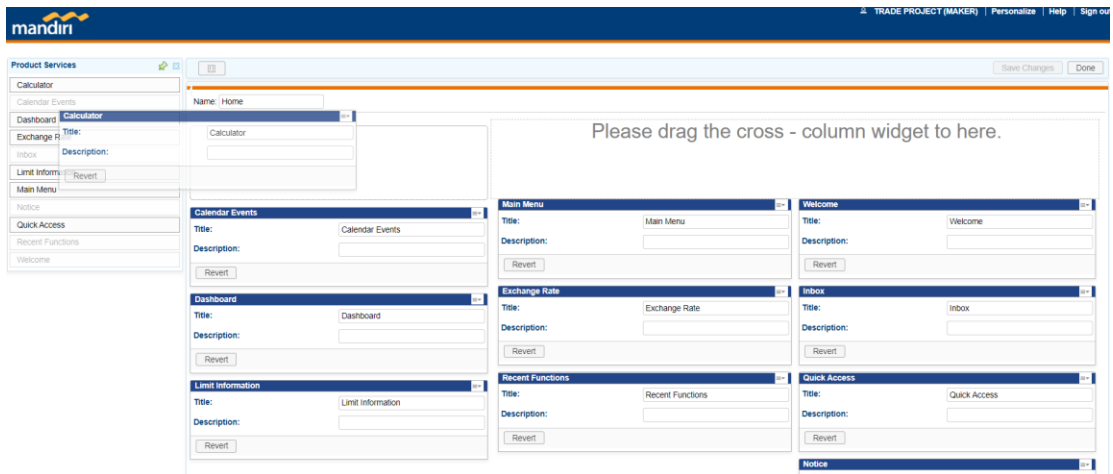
mandiri

TRADE PROJECT (MAKER) | Personalize | Help | Sign out

Product Services

Calculator
Calendar Events
Dashboard
Exchange R
Inbox
Limit Inform
Main Menu
Notice
Quick Access
Recent Functions
Welcome

Calculator
Title: Calculator
Description:
Revert

Save Changes Done

Name: Home

Please drag the cross - column widget to here.

Calendar Events
Title: Calendar Events
Description:
Revert

Dashboard
Title: Dashboard
Description:
Revert

Limit Information
Title: Limit Information
Description:
Revert

Main Menu
Title: Main Menu
Description:
Revert

Exchange Rate
Title: Exchange Rate
Description:
Revert

Recent Functions
Title: Recent Functions
Description:
Revert

Welcome
Title: Welcome
Description:
Revert

Inbox
Title: Inbox
Description:
Revert

Quick Access
Title: Quick Access
Description:
Revert

Notice